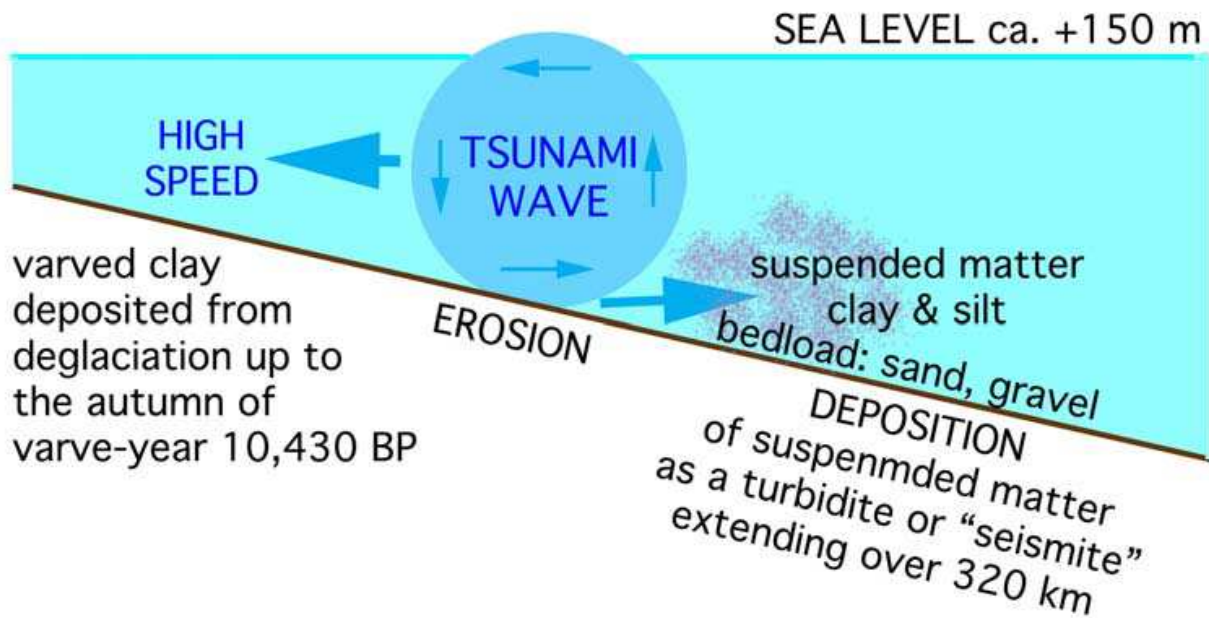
SEA LEVEL ca. +150 m

HIGH SPEED

TSUNAMI WAVE

varved clay deposited from deglaciation up to the autumn of varve-year 10,430 BP

EROSION

suspended matter clay & silt

bedload: sand, gravel

DEPOSITION of suspenmded matter as a turbidite or "seismite" extending over 320 km